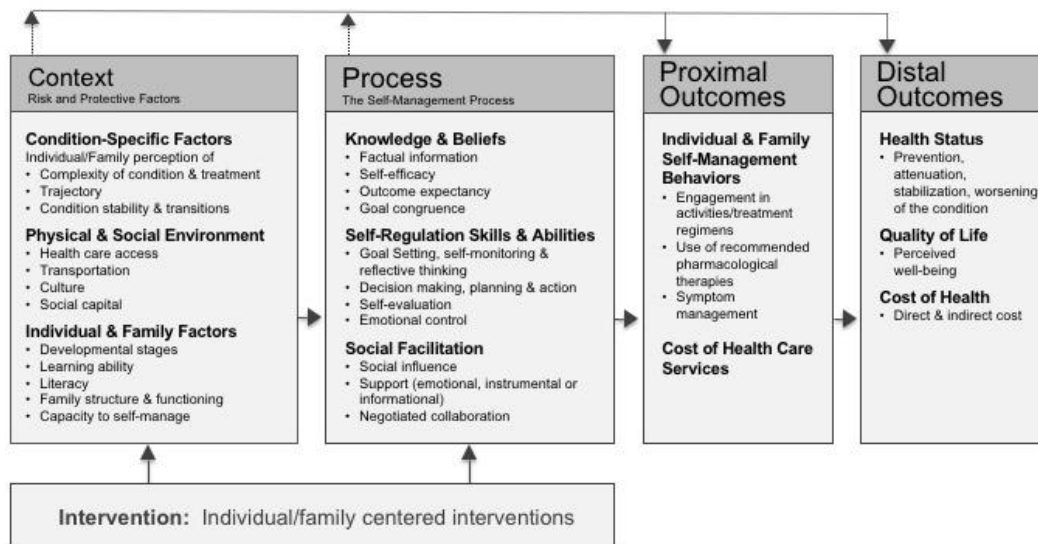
Context
Risk and Protective Factors

Condition-Specific Factors
Individual/Family perception of
• Complexity of condition & treatment
• Trajectory
• Condition stability & transitions

Physical & Social Environment
• Health care access
• Transportation
• Culture
• Social capital

Individual & Family Factors
• Developmental stages
• Learning ability
• Literacy
• Family structure & functioning
• Capacity to self-manage

Process
The Self-Management Process

Knowledge & Beliefs
• Factual information
• Self-efficacy
• Outcome expectancy
• Goal congruence

Self-Regulation Skills & Abilities
• Goal Setting, self-monitoring & reflective thinking
• Decision making, planning & action
• Self-evaluation
• Emotional control

Social Facilitation
• Social influence
• Support (emotional, instrumental or informational)
• Negotiated collaboration

Proximal Outcomes

Individual & Family Self-Management Behaviors
• Engagement in activities/treatment regimens
• Use of recommended pharmacological therapies
• Symptom management

Cost of Health Care Services

Distal Outcomes

Health Status
• Prevention, attenuation, stabilization, worsening of the condition

Quality of Life
• Perceived well-being

Cost of Health
• Direct & indirect cost

Intervention: Individual/family centered interventions